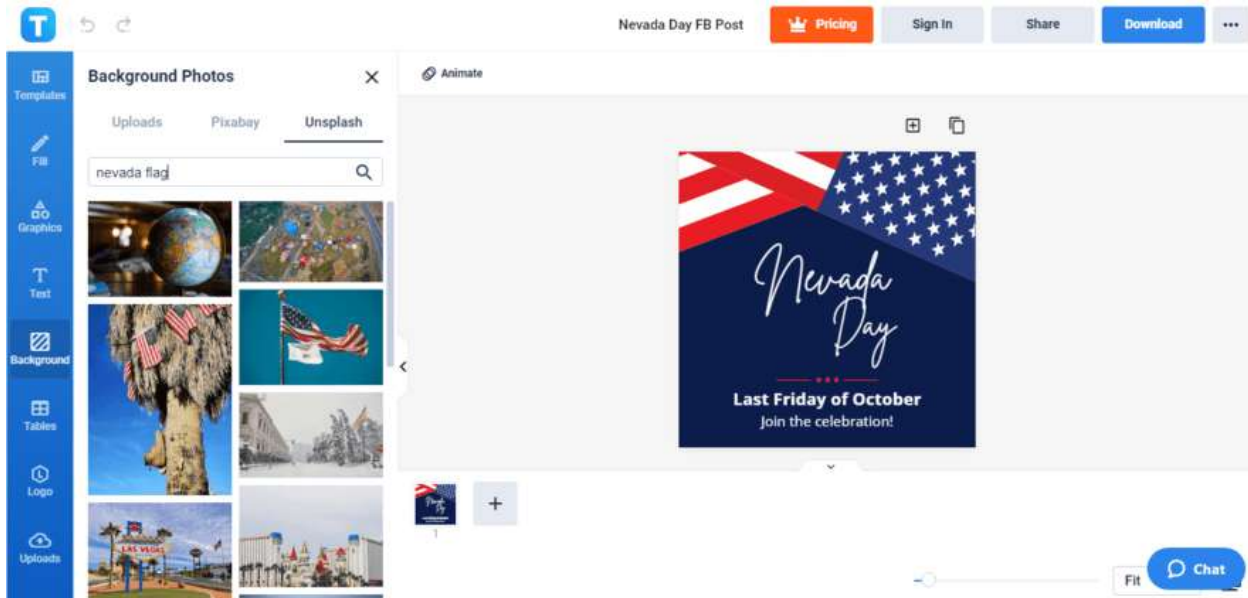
T

Nevada Day FB Post

Pricing

Sign In

Share

Download

...

Templates

Fill

Graphics

Text

Background

Tables

Logo

Uploads

Background Photos

Uploads

Pixabay

Unsplash

nevada flag

LAS VEGAS

Animate

Nevada Day

Last Friday of October

Join the celebration!

1

+

Fit

Chat